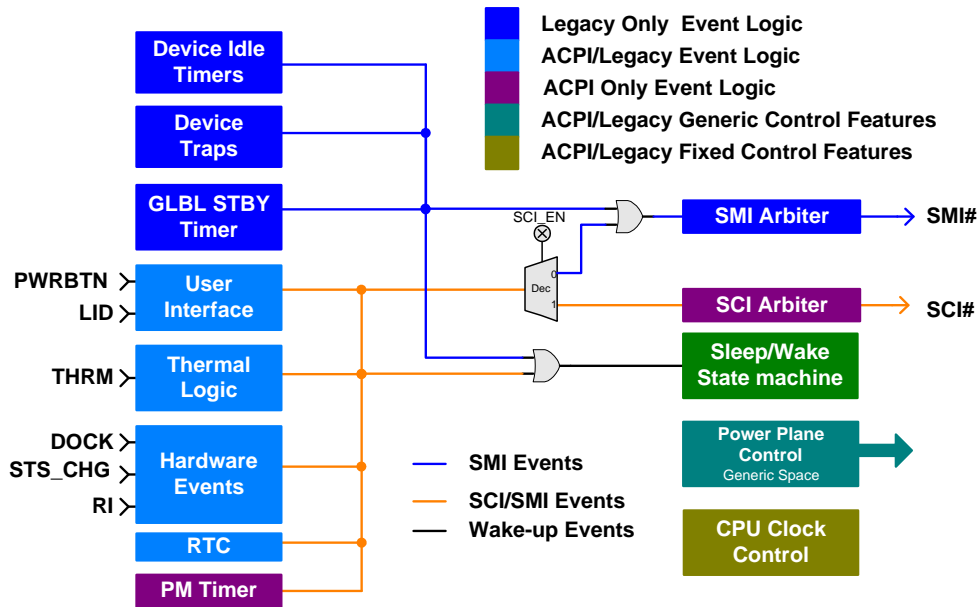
Legacy Only Event Logic
ACPI/Legacy Event Logic
ACPI Only Event Logic
ACPI/Legacy Generic Control Features
ACPI/Legacy Fixed Control Features

Device Idle Timers
Device Traps
GLBL STBY Timer
PWRBTN
LID
User Interface
THRM
Thermal Logic
DOCK
STS_CHG
RI
Hardware Events
RTC
PM Timer

SCI_EN
Dec
0
1

SMI Arbiter
SMI#
SCI Arbiter
SCI#
Sleep/Wake State machine
Power Plane Control
Generic Space
CPU Clock Control

SMI Events
SCI/SMI Events
Wake-up Events